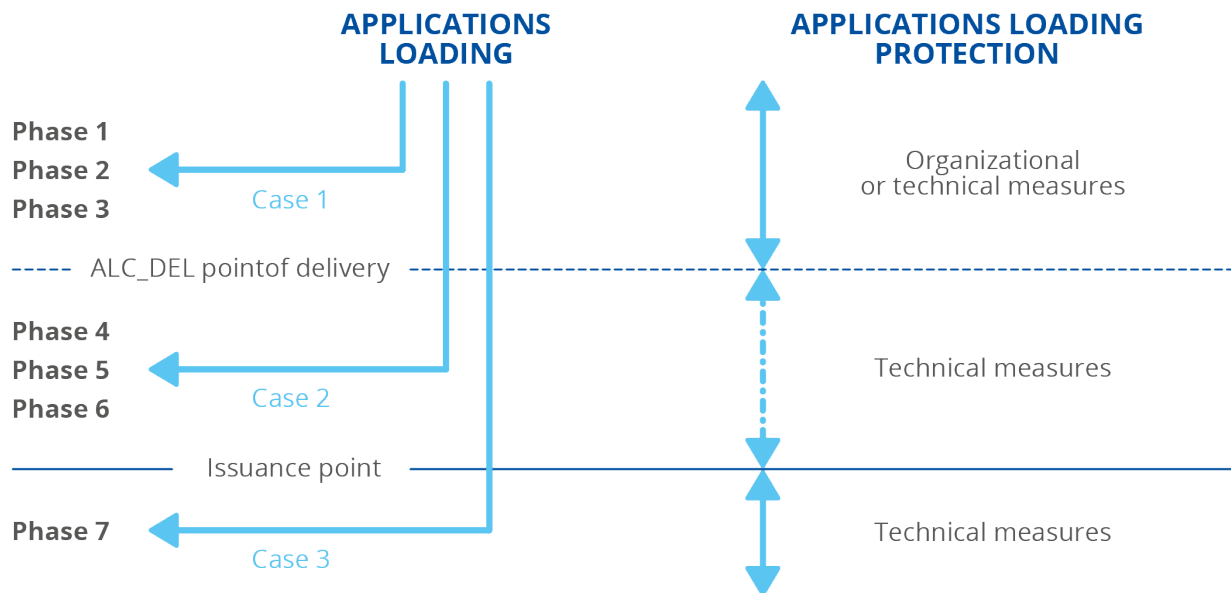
APPLICATIONS LOADING

APPLICATIONS LOADING PROTECTION

Phase 1
Phase 2
Phase 3

Case 1

Organizational or technical measures

ALC_DEL pointof delivery

Phase 4
Phase 5
Phase 6

Case 2

Technical measures

Issuance point

Phase 7

Case 3

Technical measures